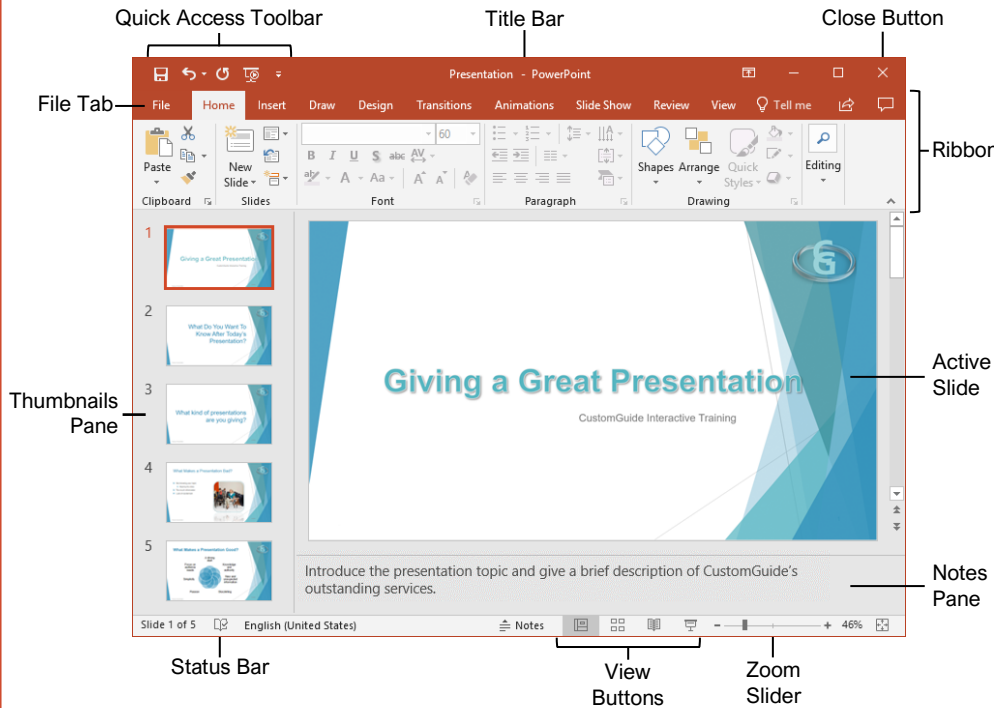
Quick Access Toolbar
Title Bar
Close Button

Presentation - PowerPoint

File Tab
File Home Insert Draw Design Transitions Animations Slide Show Review View Tell me

Ribbon

Paste
Clipboard
New Slide
Slides
60
Font
Paragraph
Shapes Arrange Quick Styles
Drawing
Editing

1
Giving a Great Presentation
2
What Do You Want To Know After Today's Presentation?
3
What kind of presentations are you giving?
4
What Makes a Presentation Bad?
5
What Makes a Presentation Good?

Thumbnails Pane

Giving a Great Presentation
CustomGuide Interactive Training

Active Slide

Introduce the presentation topic and give a brief description of CustomGuide's outstanding services.

Notes Pane

Slide 1 of 5 English (United States) Notes 46%

Status Bar
View Buttons
Zoom Slider